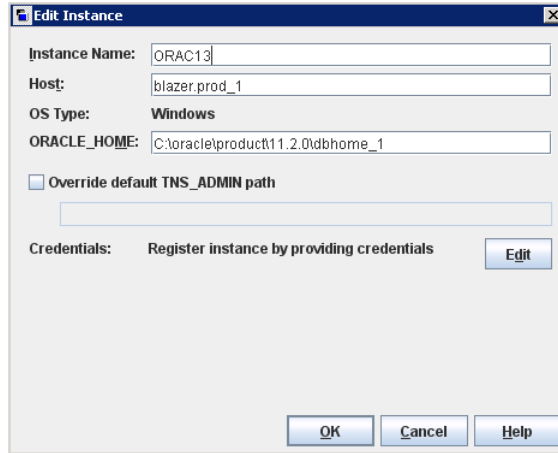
Edit Instance

Instance Name: ORAC13

Host: blazer.prod_1

OS Type: Windows

ORACLE_HOME: C:\oracle\product\11.2.0\dbhome_1

Override default TNS_ADMIN path

Credentials: Register instance by providing credentials Edit

OK Cancel Help